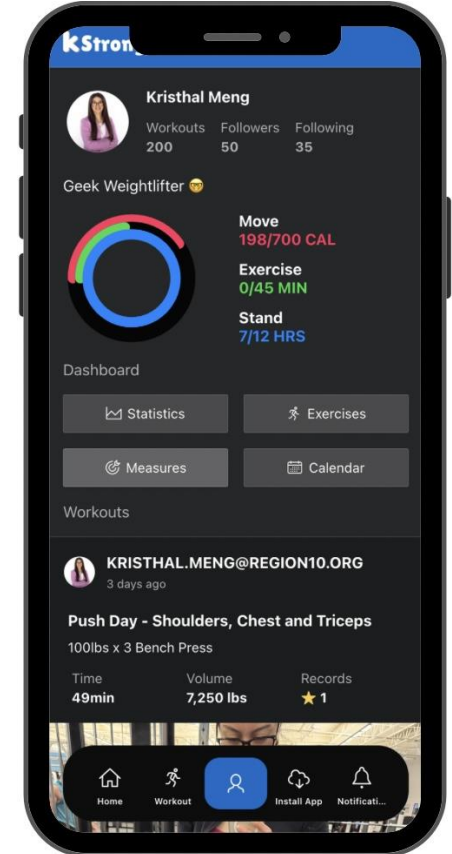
KStron

Kristhal Meng

Workouts 200 Followers 50 Following 35

Geek Weightlifter 🤓

Move
198/700 CAL

Exercise
0/45 MIN

Stand
7/12 HRS

Dashboard

Statistics

Exercises

Measures

Calendar

Workouts

KRISTHAL.MENG@REGION10.ORG
3 days ago

Push Day - Shoulders, Chest and Triceps

100lbs x 3 Bench Press

Time
49min

Volume
7,250 lbs

Records
⭐ 1

Home

Workout

Install App

Notificati...